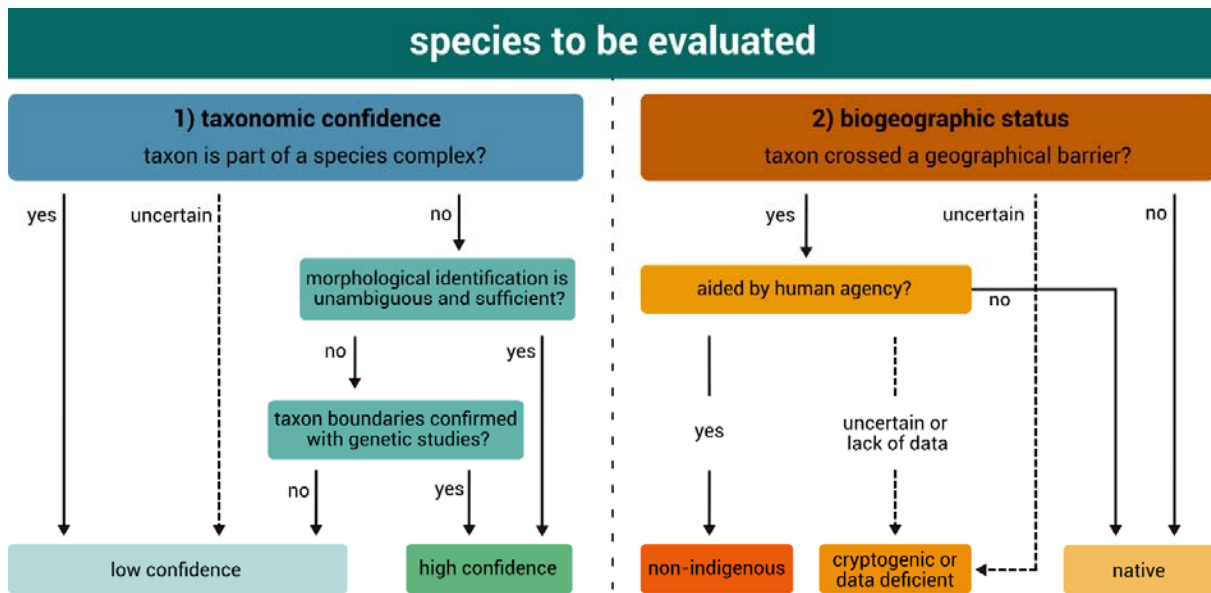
species to be evaluated

1) taxonomic confidence
taxon is part of a species complex?

yes
uncertain
no

morphological identification is unambiguous and sufficient?

no
yes

taxon boundaries confirmed with genetic studies?

no
yes

low confidence
high confidence

2) biogeographic status
taxon crossed a geographical barrier?

yes
uncertain
no

aided by human agency?

no

yes
uncertain or lack of data

non-indigenous
cryptogenic or data deficient
native